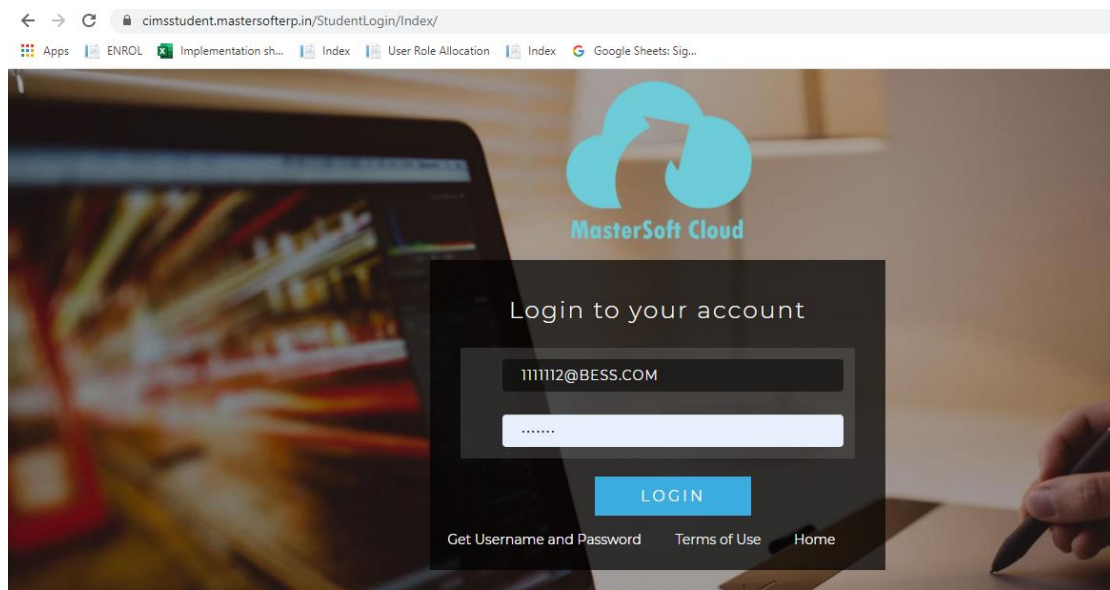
cimsstudent.mastersofterp.in/StudentLogin/Index/

Apps ENROL Implementation sh... Index User Role Allocation Index Google Sheets: Sig...

MasterSoft Cloud

Login to your account

1111112@BESS.COM

•••••••

LOGIN

Get Username and Password Terms of Use Home